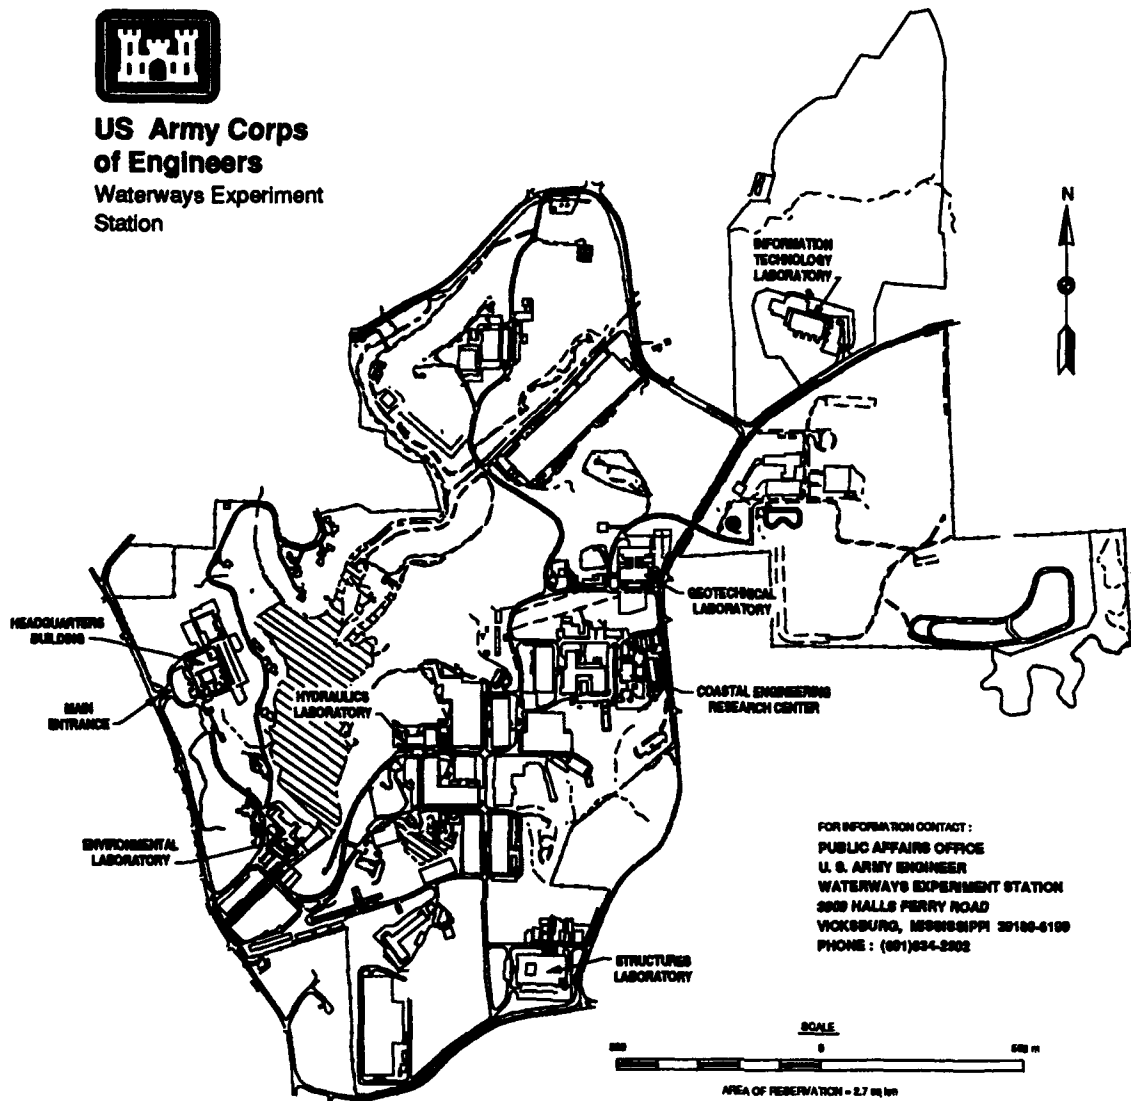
US Army Corps of Engineers
Waterways Experiment Station

N

INFORMATION TECHNOLOGY LABORATORY

GEOTECHNICAL LABORATORY

HEADQUARTERS BUILDING

MAIN ENTRANCE

HYDRAULICS LABORATORY

COASTAL ENGINEERING RESEARCH CENTER

ENVIRONMENTAL LABORATORY

FOR INFORMATION CONTACT:
PUBLIC AFFAIRS OFFICE
U. S. ARMY ENGINEER
WATERWAYS EXPERIMENT STATION
3909 HALLS FERRY ROAD
VICKSBURG, MISSISSIPPI 39180-6199
PHONE : (601)634-2502

STRUCTURES LABORATORY

SCALE
500 0 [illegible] m

AREA OF RESERVATION = 2.7 sq km